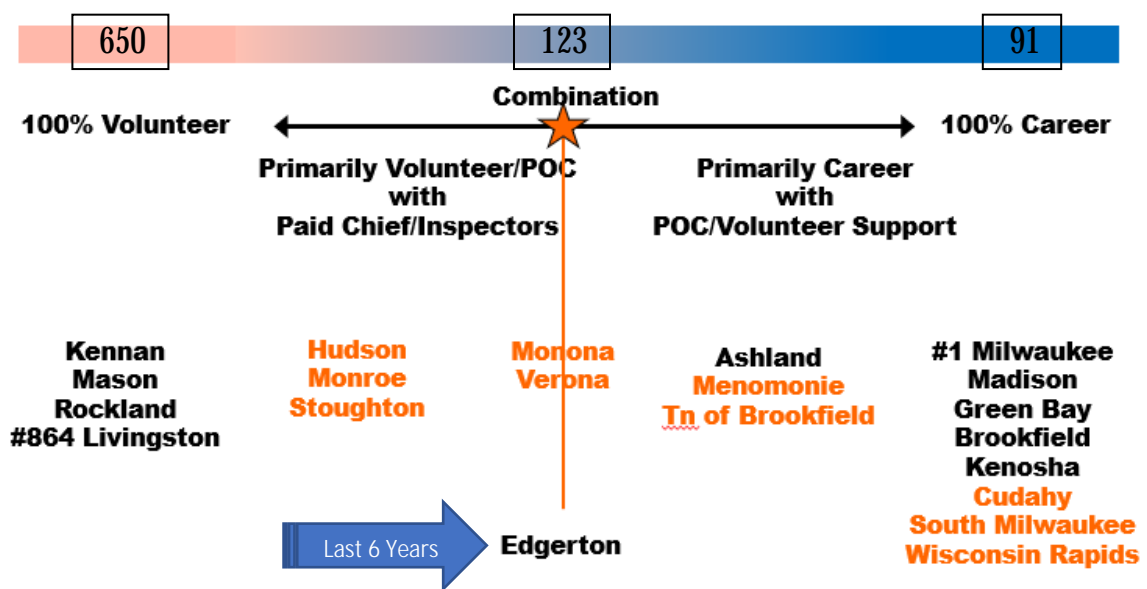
650

123

91

Combination

100% Volunteer

100% Career

Primarily Volunteer/POC with Paid Chief/Inspectors

Primarily Career with POC/Volunteer Support

Kennan
Mason
Rockland
#864 Livingston

Hudson
Monroe
Stoughton

Monona
Verona

Ashland
Menomonie
Tn of Brookfield

#1 Milwaukee
Madison
Green Bay
Brookfield
Kenosha
Cudahy
South Milwaukee
Wisconsin Rapids

Last 6 Years

Edgerton